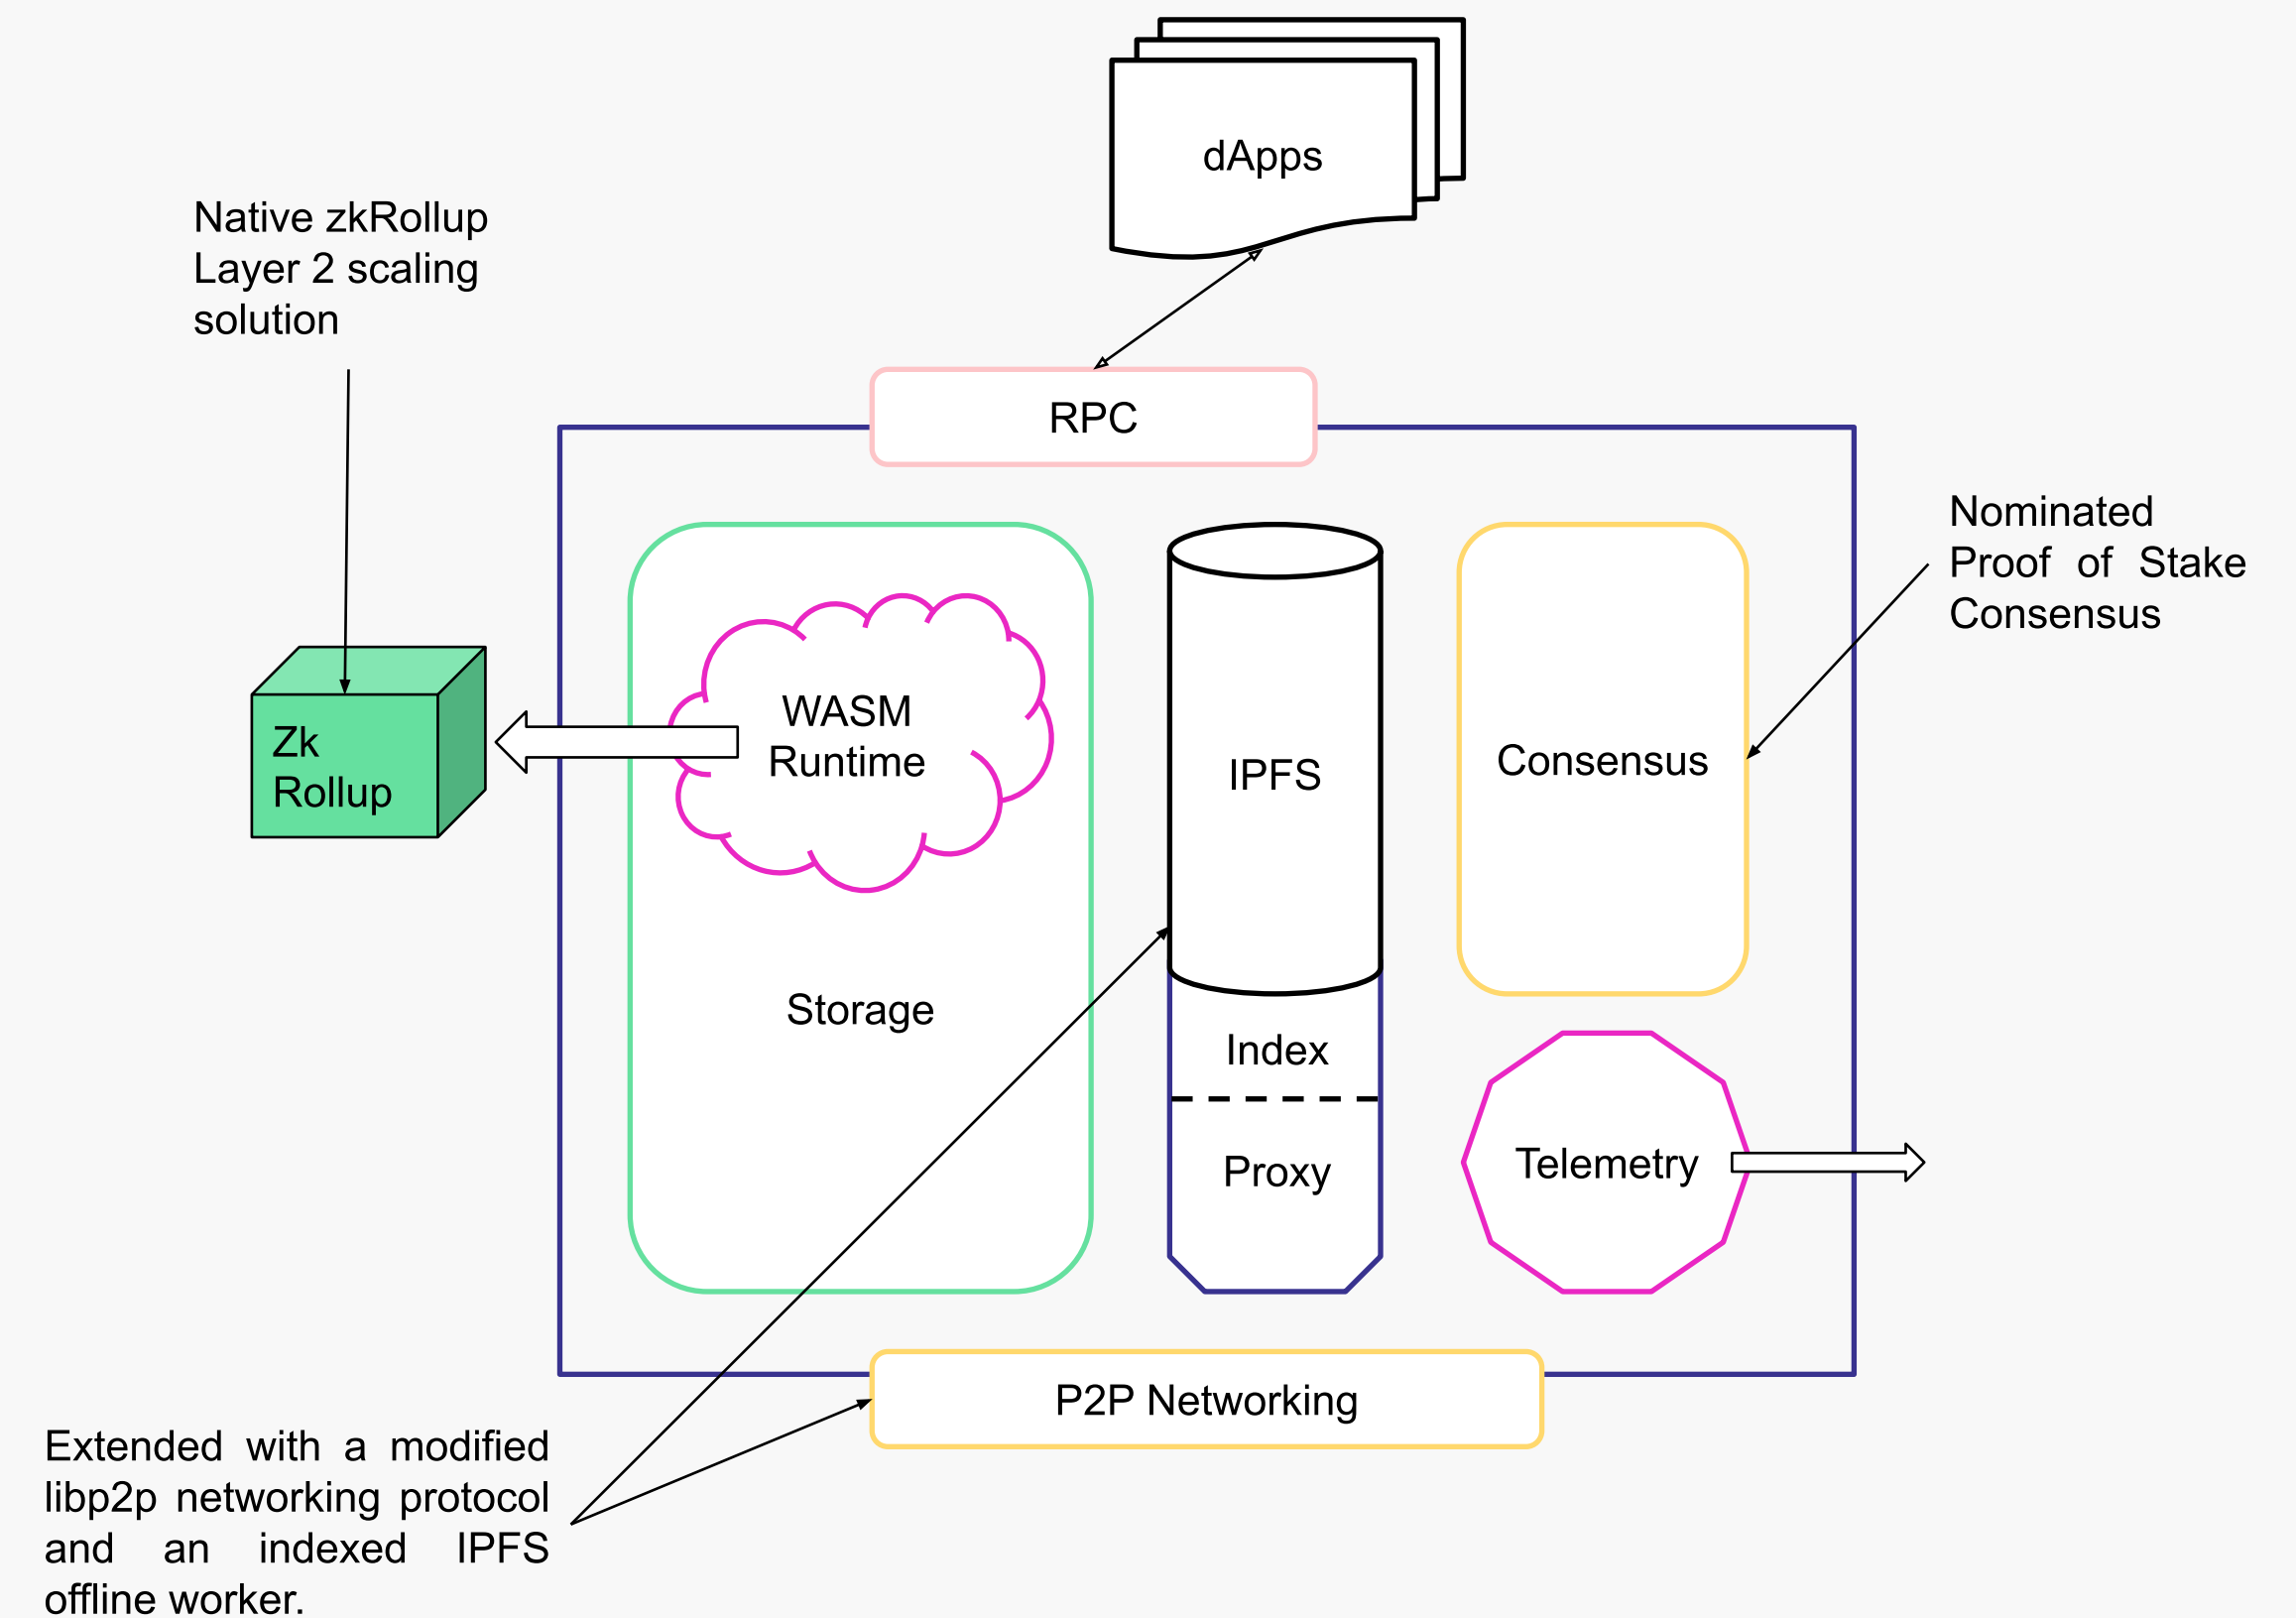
dApps

Native zkRollup Layer 2 scaling solution

RPC

Nominated Proof of Stake Consensus

Zk Rollup

WASM Runtime

IPFS

Consensus

Storage

Index

Proxy

Telemetry

P2P Networking

Extended with a modified libp2p networking protocol and an indexed IPFS offline worker.